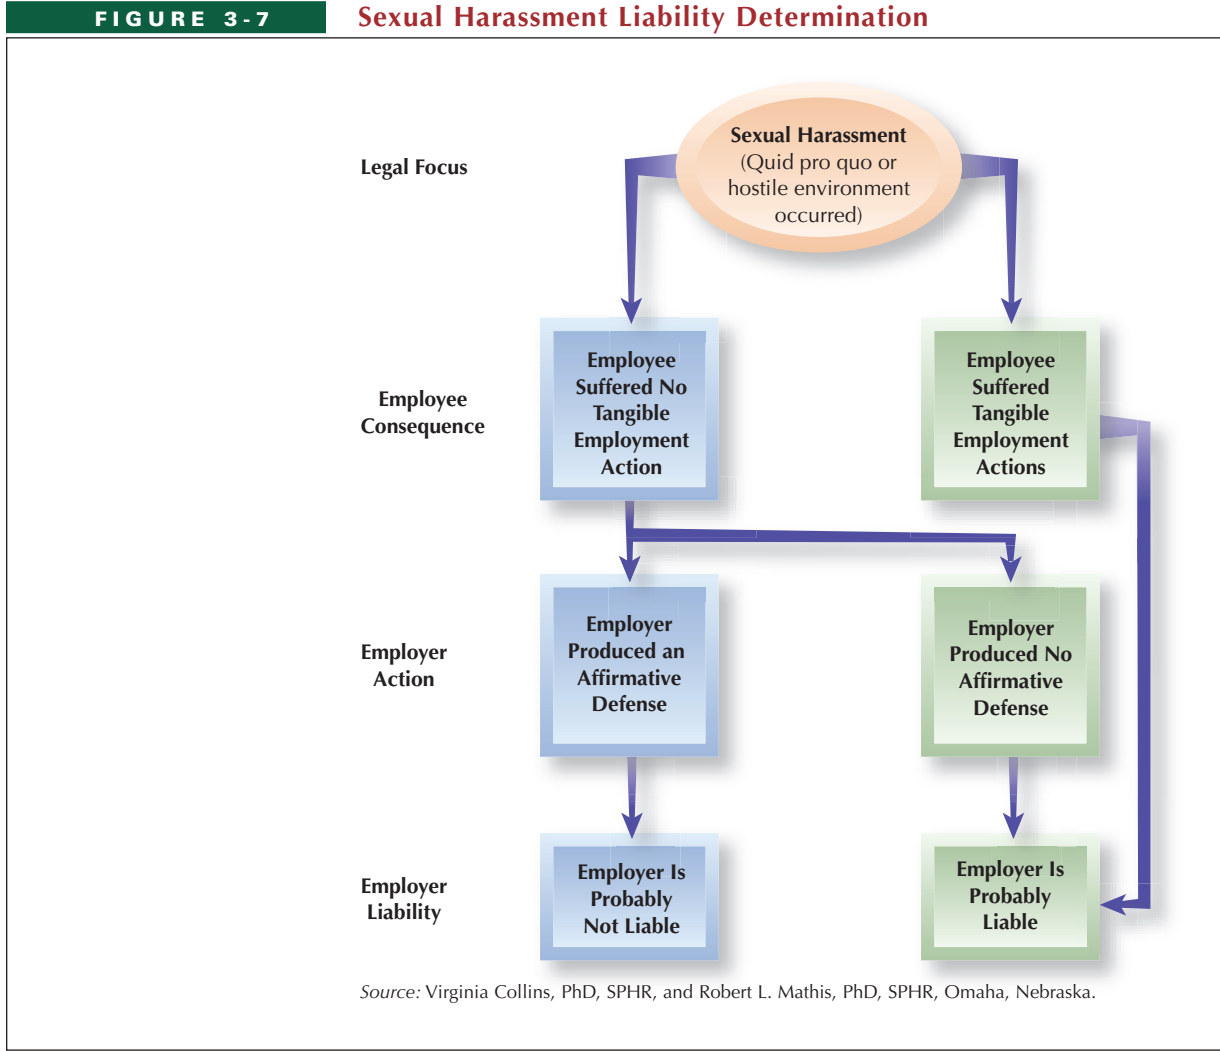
FIGURE 3-7 Sexual Harassment Liability Determination

Legal Focus

Sexual Harassment (Quid pro quo or hostile environment occurred)

Employee Consequence

Employee Suffered No Tangible Employment Action

Employee Suffered Tangible Employment Actions

Employer Action

Employer Produced an Affirmative Defense

Employer Produced No Affirmative Defense

Employer Liability

Employer Is Probably Not Liable

Employer Is Probably Liable

Source: Virginia Collins, PhD, SPHR, and Robert L. Mathis, PhD, SPHR, Omaha, Nebraska.